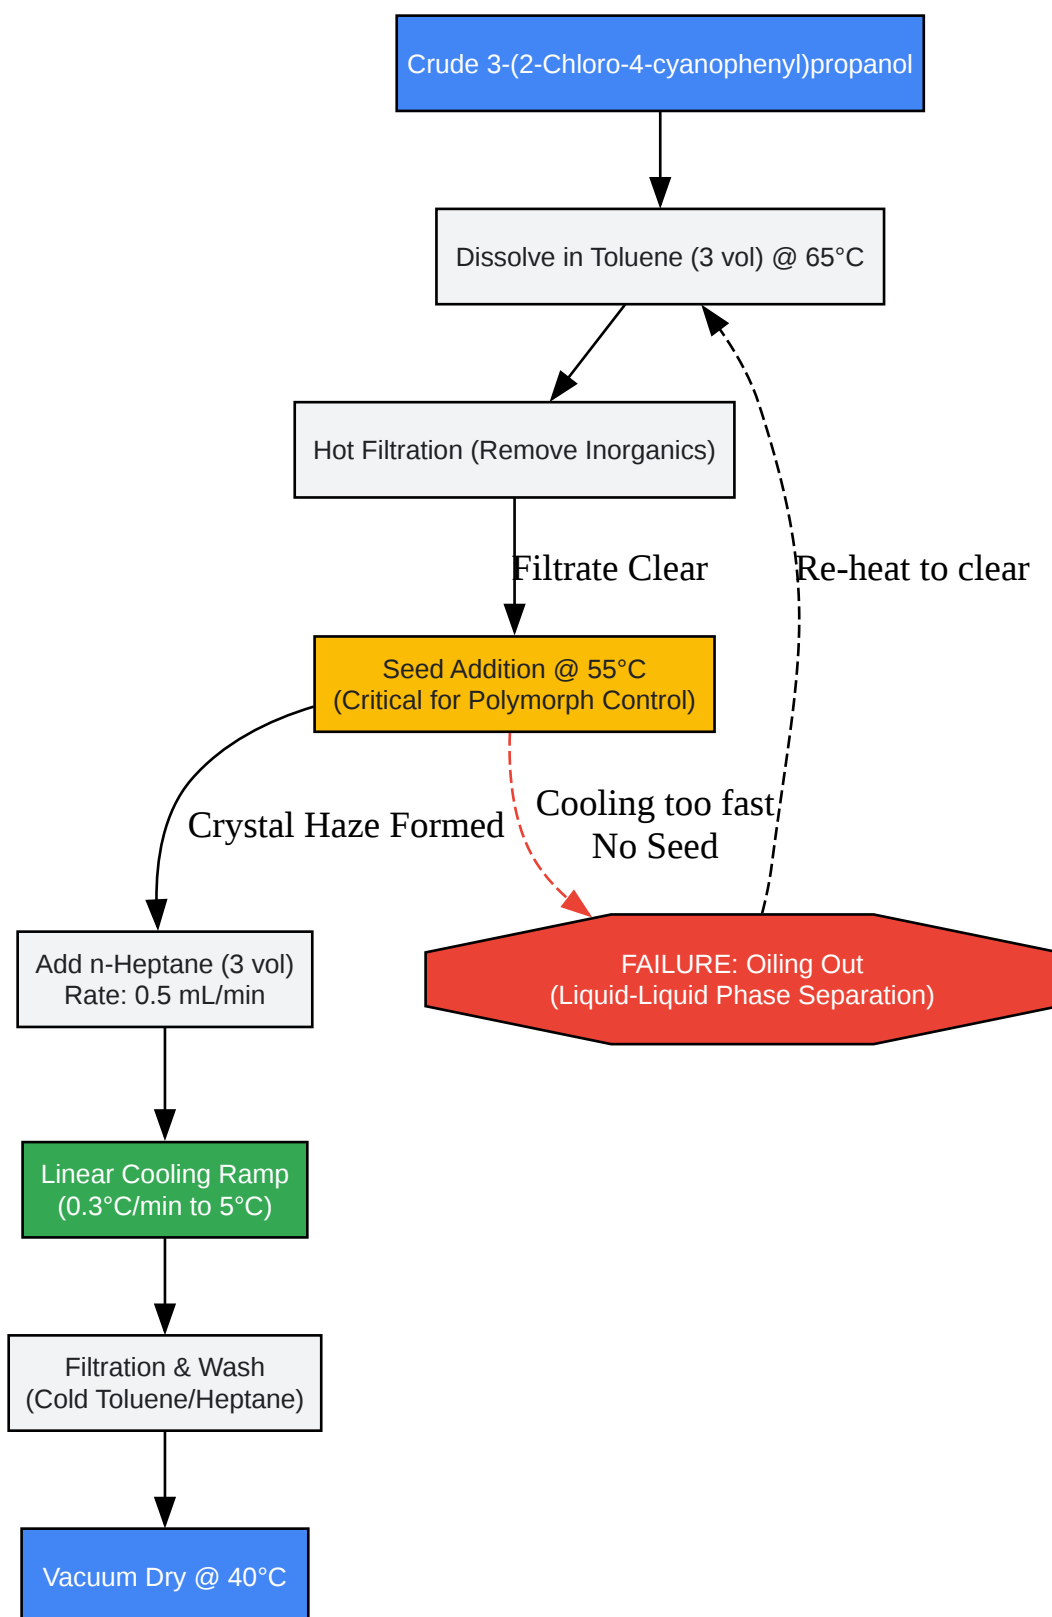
Crude 3-(2-Chloro-4-cyanophenyl)propanol

Dissolve in Toluene (3 vol) @ 65°C

Hot Filtration (Remove Inorganics)

Filtrate Clear

Re-heat to clear

Seed Addition @ 55°C
(Critical for Polymorph Control)

Crystal Haze Formed

Cooling too fast
No Seed

Add n-Heptane (3 vol)
Rate: 0.5 mL/min

FAILURE: Oiling Out
(Liquid-Liquid Phase Separation)

Linear Cooling Ramp
(0.3°C/min to 5°C)

Filtration & Wash
(Cold Toluene/Heptane)

Vacuum Dry @ 40°C